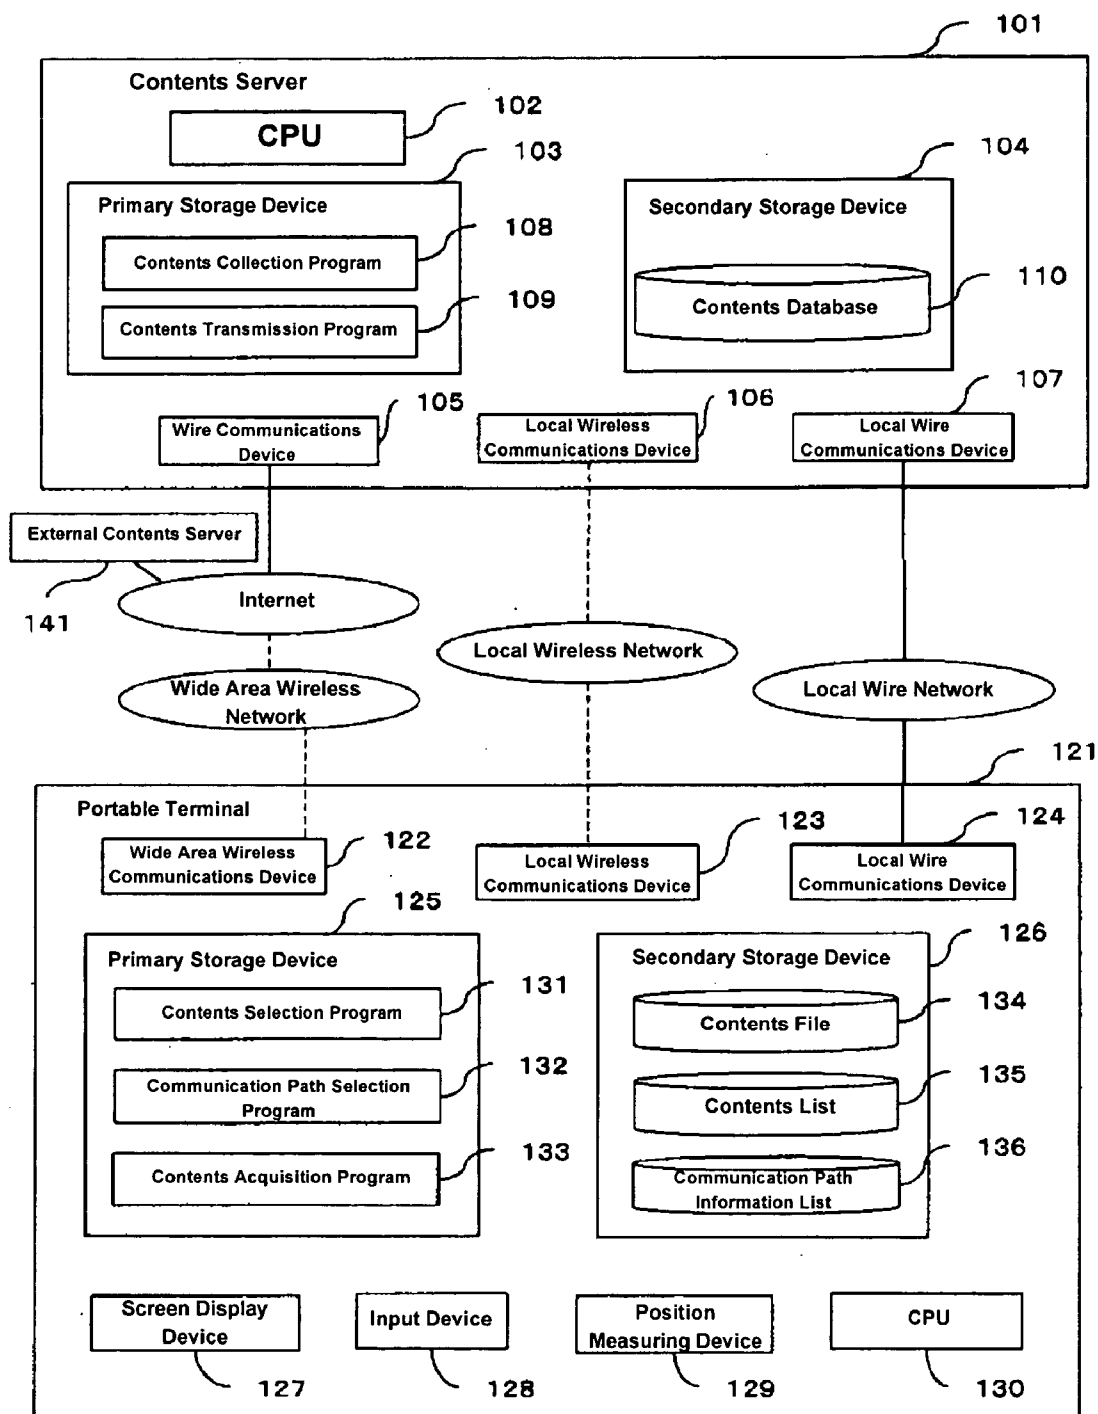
101
Contents Server
CPU
102
103
104
Primary Storage Device
Contents Collection Program
108
Contents Transmission Program
109
Secondary Storage Device
Contents Database
110
Wire Communications Device
105
Local Wireless Communications Device
106
Local Wire Communications Device
107
External Contents Server
141
Internet
Wide Area Wireless Network
Local Wireless Network
Local Wire Network
121
Portable Terminal
Wide Area Wireless Communications Device
122
Local Wireless Communications Device
123
Local Wire Communications Device
124
125
Primary Storage Device
Contents Selection Program
131
Communication Path Selection Program
132
Contents Acquisition Program
133
Secondary Storage Device
126
Contents File
134
Contents List
135
Communication Path Information List
136
Screen Display Device
127
Input Device
128
Position Measuring Device
129
CPU
130